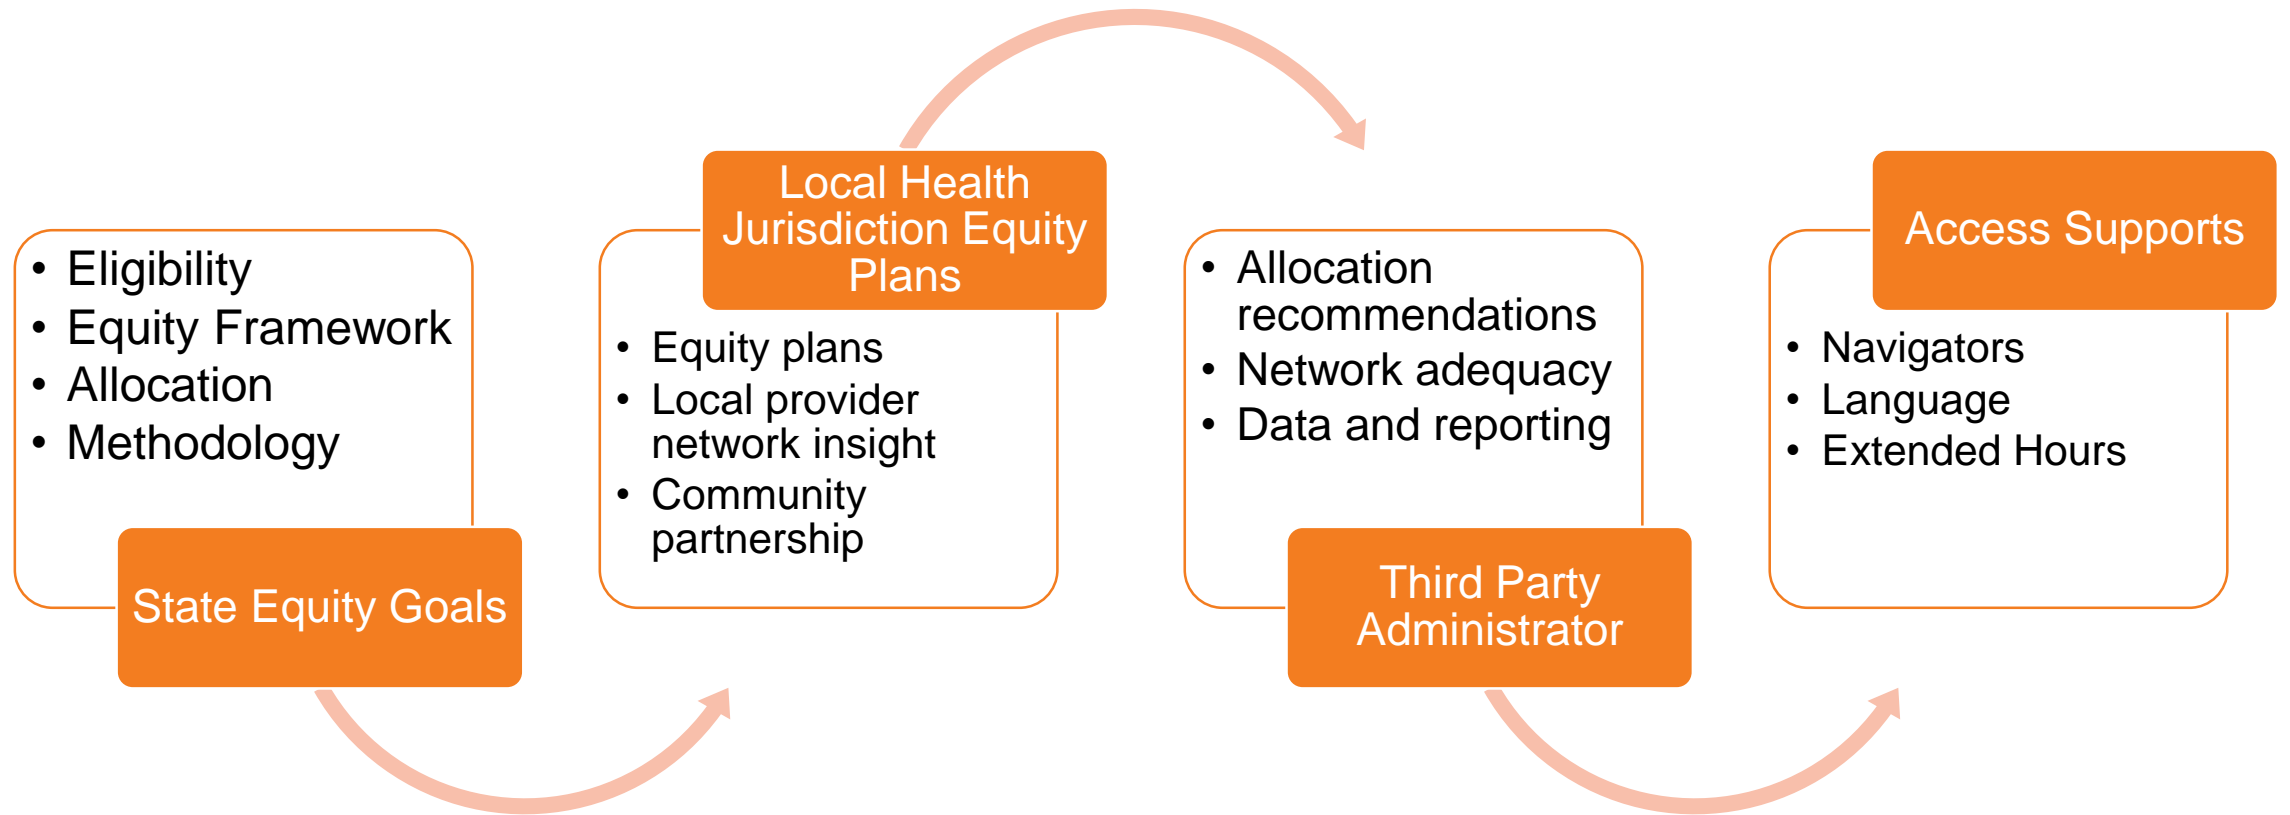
- Eligibility
- Equity Framework
- Allocation
- Methodology

State Equity Goals

Local Health Jurisdiction Equity Plans

- Equity plans
- Local provider network insight
- Community partnership

- Allocation recommendations
- Network adequacy
- Data and reporting

Third Party Administrator

Access Supports

- Navigators
- Language
- Extended Hours